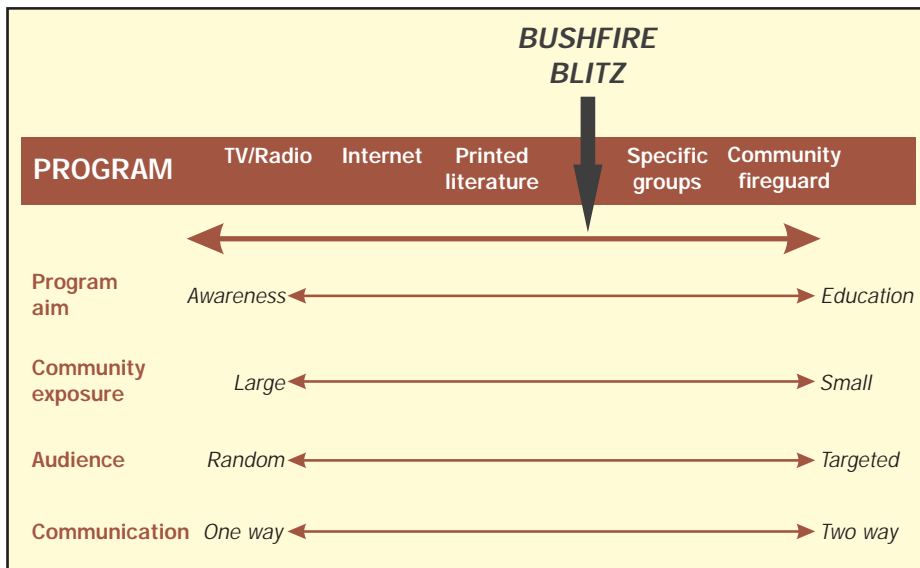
BUSHFIRE BLITZ

PROGRAM TV/Radio Internet Printed literature Specific groups Community fireguard

Program aim Awareness Education

Community exposure Large Small

Audience Random Targeted

Communication One way Two way